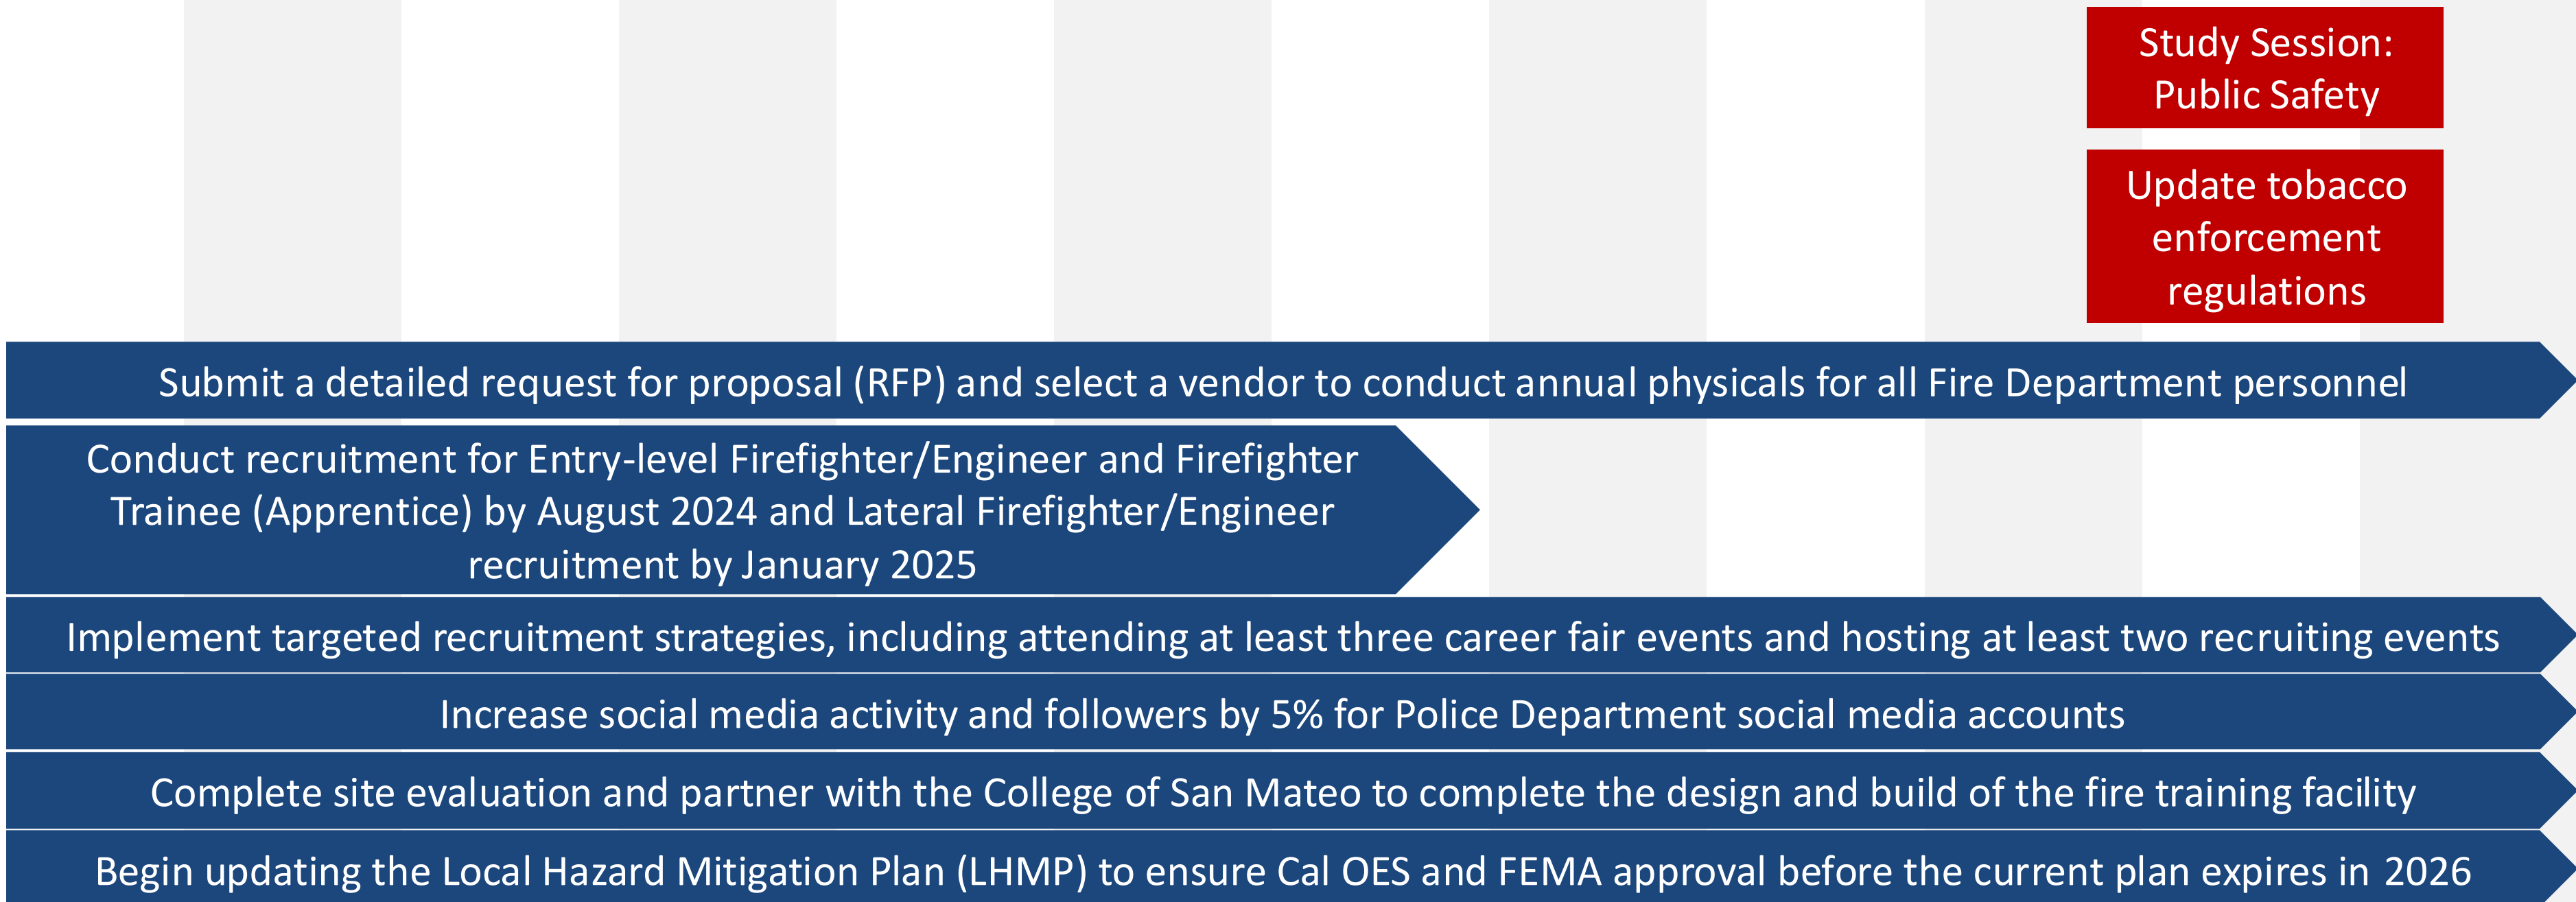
Study Session: Public Safety

Update tobacco enforcement regulations

Submit a detailed request for proposal (RFP) and select a vendor to conduct annual physicals for all Fire Department personnel

Conduct recruitment for Entry-level Firefighter/Engineer and Firefighter Trainee (Apprentice) by August 2024 and Lateral Firefighter/Engineer recruitment by January 2025

Implement targeted recruitment strategies, including attending at least three career fair events and hosting at least two recruiting events

Increase social media activity and followers by 5% for Police Department social media accounts

Complete site evaluation and partner with the College of San Mateo to complete the design and build of the fire training facility

Begin updating the Local Hazard Mitigation Plan (LHMP) to ensure Cal OES and FEMA approval before the current plan expires in 2026